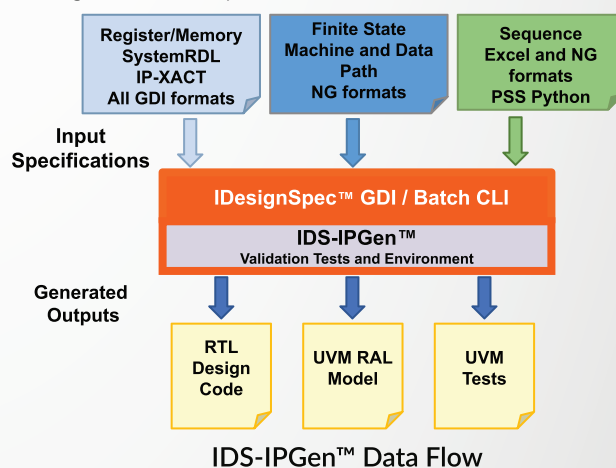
Register/Memory
SystemRDL
IP-XACT
All GDI formats

Finite State
Machine and Data
Path
NG formats

Sequence
Excel and NG
formats
PSS Python

Input
Specifications

IDesignSpec™ GDI / Batch CLI

IDS-IPGen™
Validation Tests and Environment

Generated
Outputs

RTL
Design
Code

UVM RAL
Model

UVM
Tests

IDS-IPGen™ Data Flow